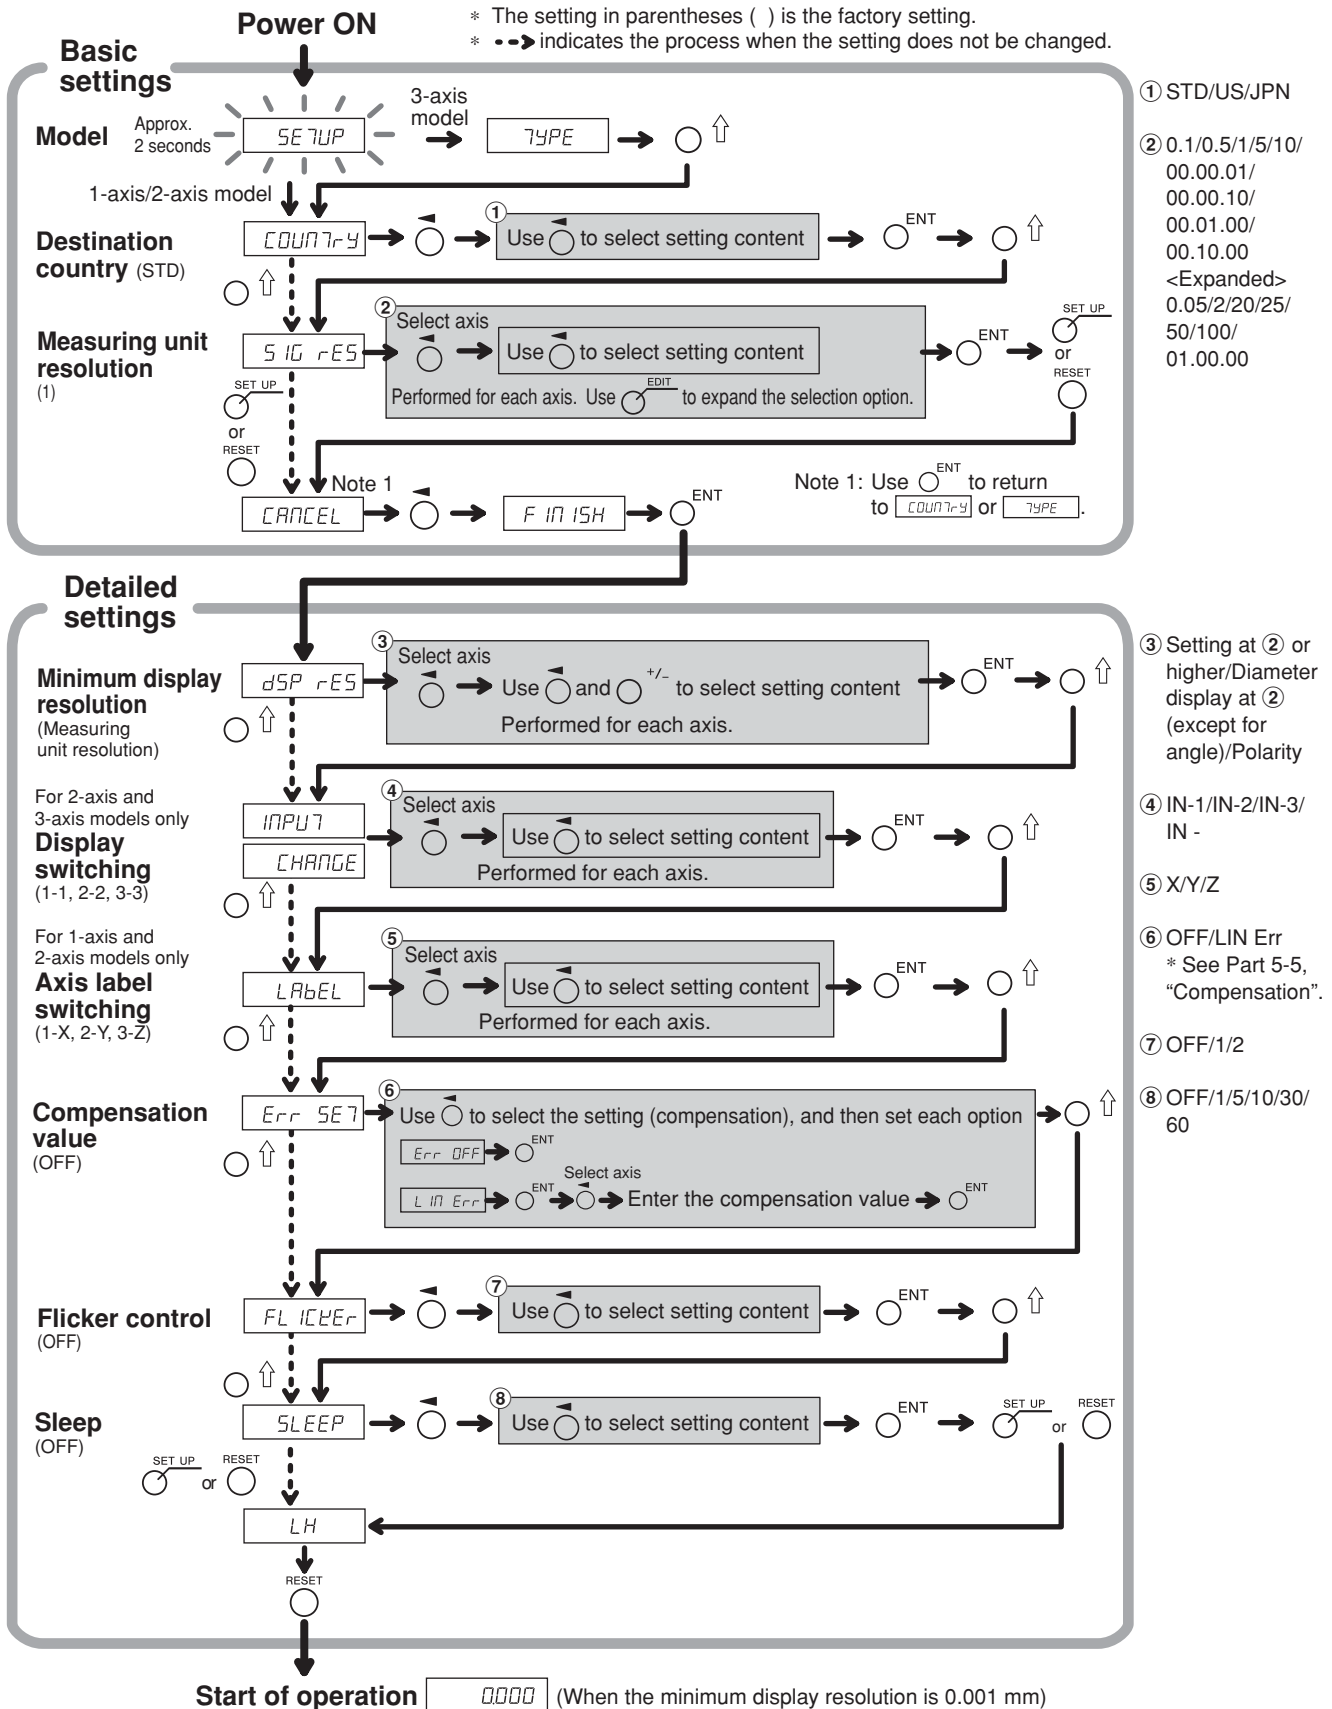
Power ON

* The setting in parentheses ( ) is the factory setting.
* indicates the process when the setting does not be changed.

Basic settings

Model Approx. 2 seconds SETUP 3-axis model TYPE ⇧

1-axis/2-axis model

Destination country (STD) COUNTRY ① Use to select setting content ENT ⇧

⇧

Measuring unit resolution (1) SIG rES ② Select axis Use to select setting content Performed for each axis. Use EDIT to expand the selection option. ENT SET UP or RESET

SET UP or RESET

CANCEL Note 1 FINISH ENT

Note 1: Use ENT to return to COUNTRY or TYPE.

① STD/US/JPN

② 0.1/0.5/1/5/10/ 00.00.01/ 00.00.10/ 00.01.00/ 00.10.00 <Expanded> 0.05/2/20/25/ 50/100/ 01.00.00

Detailed settings

Minimum display resolution (Measuring unit resolution) dSP rES ③ Select axis Use and +/– to select setting content Performed for each axis. ENT ⇧

⇧

For 2-axis and 3-axis models only Display switching (1-1, 2-2, 3-3) INPUT CHANGE ④ Select axis Use to select setting content Performed for each axis. ENT ⇧

⇧

For 1-axis and 2-axis models only Axis label switching (1-X, 2-Y, 3-Z) LAbEL ⑤ Select axis Use to select setting content Performed for each axis. ENT ⇧

⇧

Compensation value (OFF) Err SET ⑥ Use to select the setting (compensation), and then set each option ⇧
Err OFF ENT
Select axis
LIN Err ENT Enter the compensation value ENT

⇧

Flicker control (OFF) FLICKEr ⑦ Use to select setting content ENT ⇧

⇧

Sleep (OFF) SLEEP ⑧ Use to select setting content ENT SET UP or RESET

SET UP or RESET

LH

RESET

③ Setting at ② or higher/Diameter display at ② (except for angle)/Polarity

④ IN-1/IN-2/IN-3/ IN -

⑤ X/Y/Z

⑥ OFF/LIN Err * See Part 5-5, “Compensation”.

⑦ OFF/1/2

⑧ OFF/1/5/10/30/ 60

Start of operation 0.000 (When the minimum display resolution is 0.001 mm)